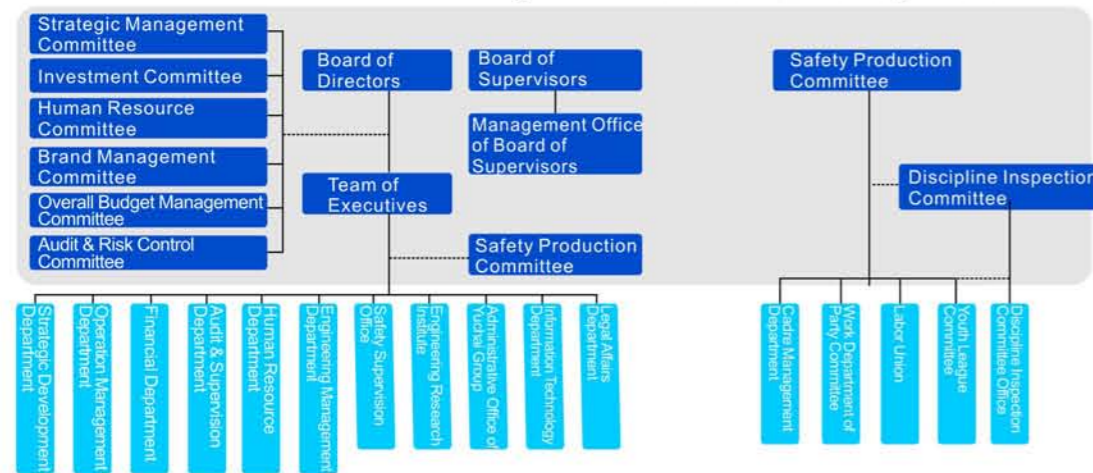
Strategic Management Committee

Investment Committee

Human Resource Committee

Brand Management Committee

Overall Budget Management Committee

Audit & Risk Control Committee

Board of Directors

Board of Supervisors

Management Office of Board of Supervisors

Team of Executives

Safety Production Committee

Safety Production Committee

Discipline Inspection Committee

Strategic Development Department

Operation Management Department

Financial Department

Audit & Supervision Department

Human Resource Department

Engineering Management Department

Safety Supervision Office

Engineering Research Institute

Administrative Office of Yuchai Group

Information Technology Department

Legal Affairs Department

Cadre Management Department

Work Department of Party Committee

Labor Union

Youth League Committee

Discipline Inspection Committee Office